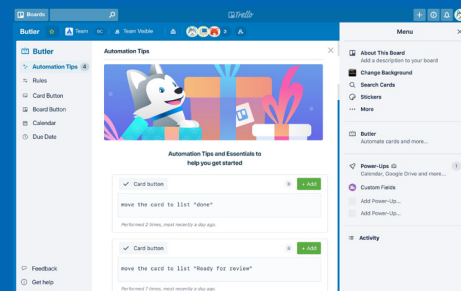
Boards
Trello
Butler
Team
SC
Team Visible
3
Butler
Automation Tips 4
Rules
Card Button
Board Button
Calendar
Due Date
Feedback
Get help
Automation Tips
Automation Tips and Essentials to help you get started
Card button
+ Add
move the card to list "done"
Performed 2 times, most recently a day ago.
Card button
+ Add
move the card to list "Ready for review"
Performed 7 times, most recently a day ago.
Menu
About This Board
Add a description to your board
Change Background
Search Cards
Stickers
More
Butler
Automate cards and more...
Power-Ups
Calendar, Google Drive and more...
Custom Fields
Add Power-Up...
Add Power-Up...
Activity